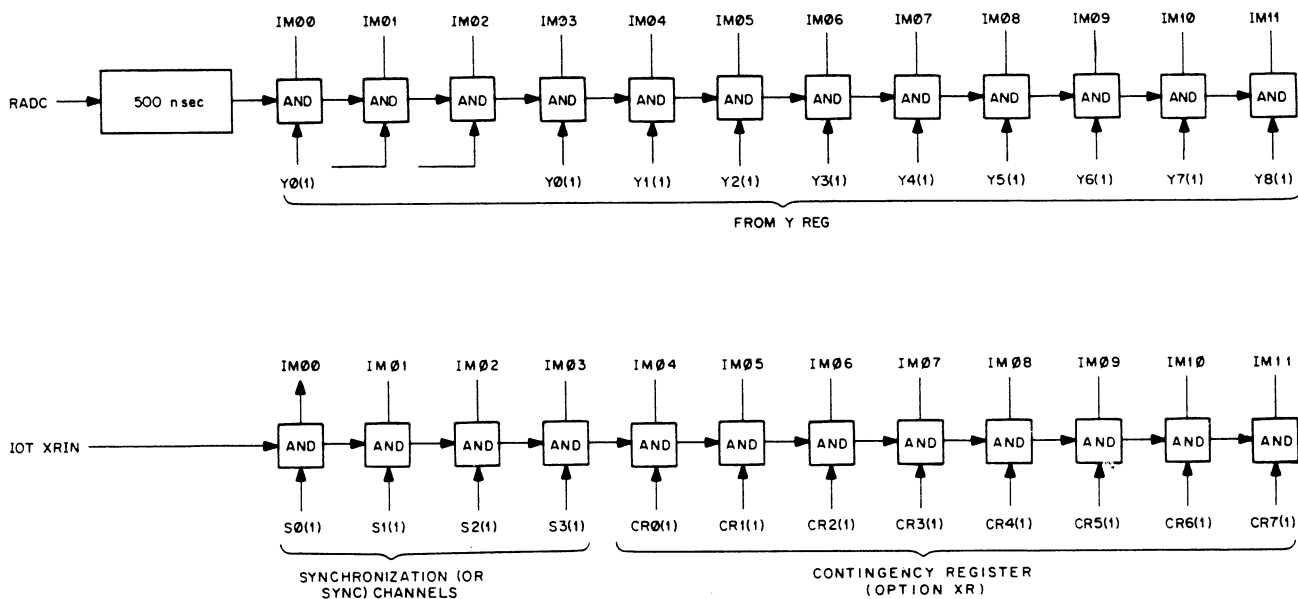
IMØØ IMØ1 IMØ2 IMØ3 IMØ4 IMØ5 IMØ6 IMØ7 IMØ8 IMØ9 IM1Ø IM11

RADC

500 nsec

AND AND AND AND AND AND AND AND AND AND AND AND

YØ(1) YØ(1) Y1(1) Y2(1) Y3(1) Y4(1) Y5(1) Y6(1) Y7(1) Y8(1)

FROM Y REG

IMØØ IMØ1 IMØ2 IMØ3 IMØ4 IMØ5 IMØ6 IMØ7 IMØ8 IMØ9 IM1Ø IM11

IOT XRIN

AND AND AND AND AND AND AND AND AND AND AND AND

SØ(1) S1(1) S2(1) S3(1) CRØ(1) CR1(1) CR2(1) CR3(1) CR4(1) CR5(1) CR6(1) CR7(1)

SYNCHRONIZATION (OR SYNC) CHANNELS

CONTINGENCY REGISTER (OPTION XR)